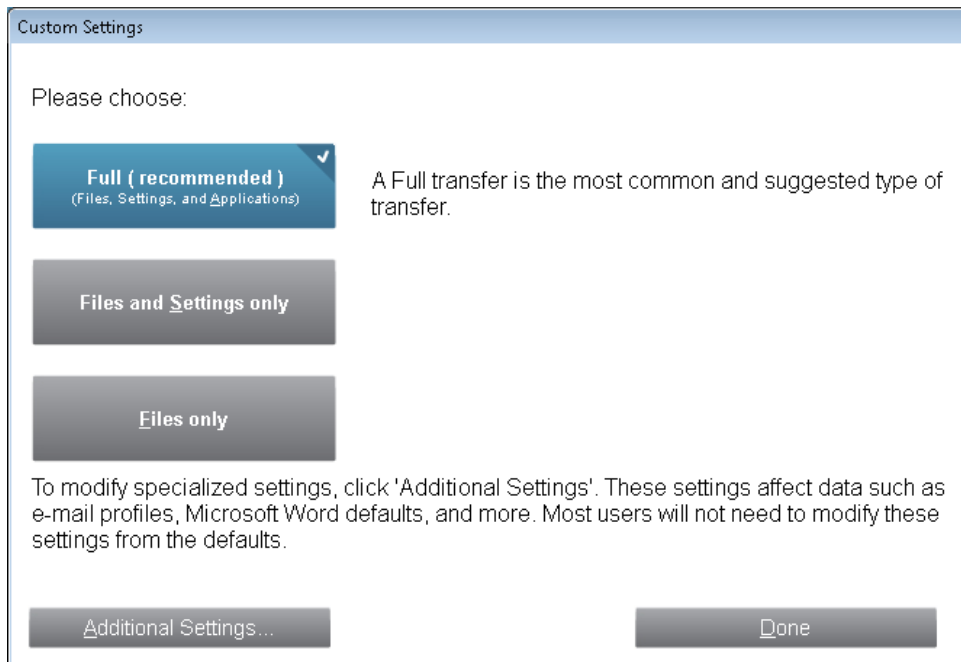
Custom Settings

Please choose:

Full ( recommended )
(Files, Settings, and Applications)

A Full transfer is the most common and suggested type of transfer.

Files and Settings only

Files only

To modify specialized settings, click 'Additional Settings'. These settings affect data such as e-mail profiles, Microsoft Word defaults, and more. Most users will not need to modify these settings from the defaults.

Additional Settings...

Done